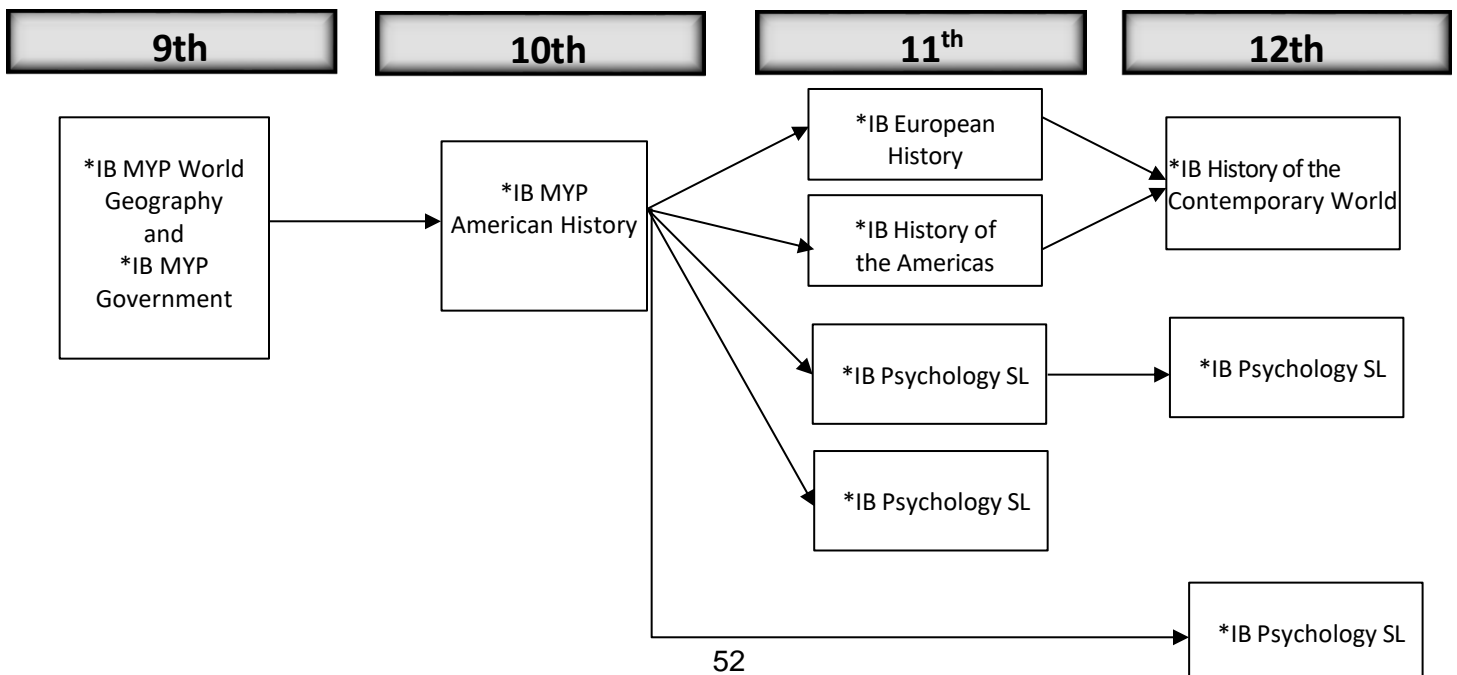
9th

10th

11$^{th}$

12th

*IB MYP World Geography and *IB MYP Government

*IB MYP American History

*IB European History

*IB History of the Americas

*IB History of the Contemporary World

*IB Psychology SL

*IB Psychology SL

*IB Psychology SL

*IB Psychology SL

52